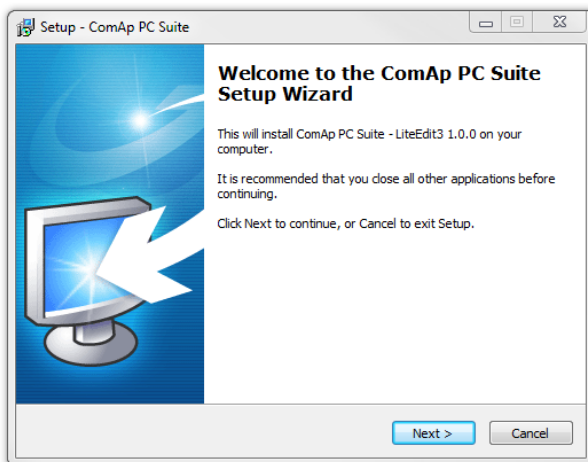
Setup - ComAp PC Suite

Welcome to the ComAp PC Suite Setup Wizard

This will install ComAp PC Suite - LiteEdit3 1.0.0 on your computer.

It is recommended that you close all other applications before continuing.

Click Next to continue, or Cancel to exit Setup.

Next >

Cancel